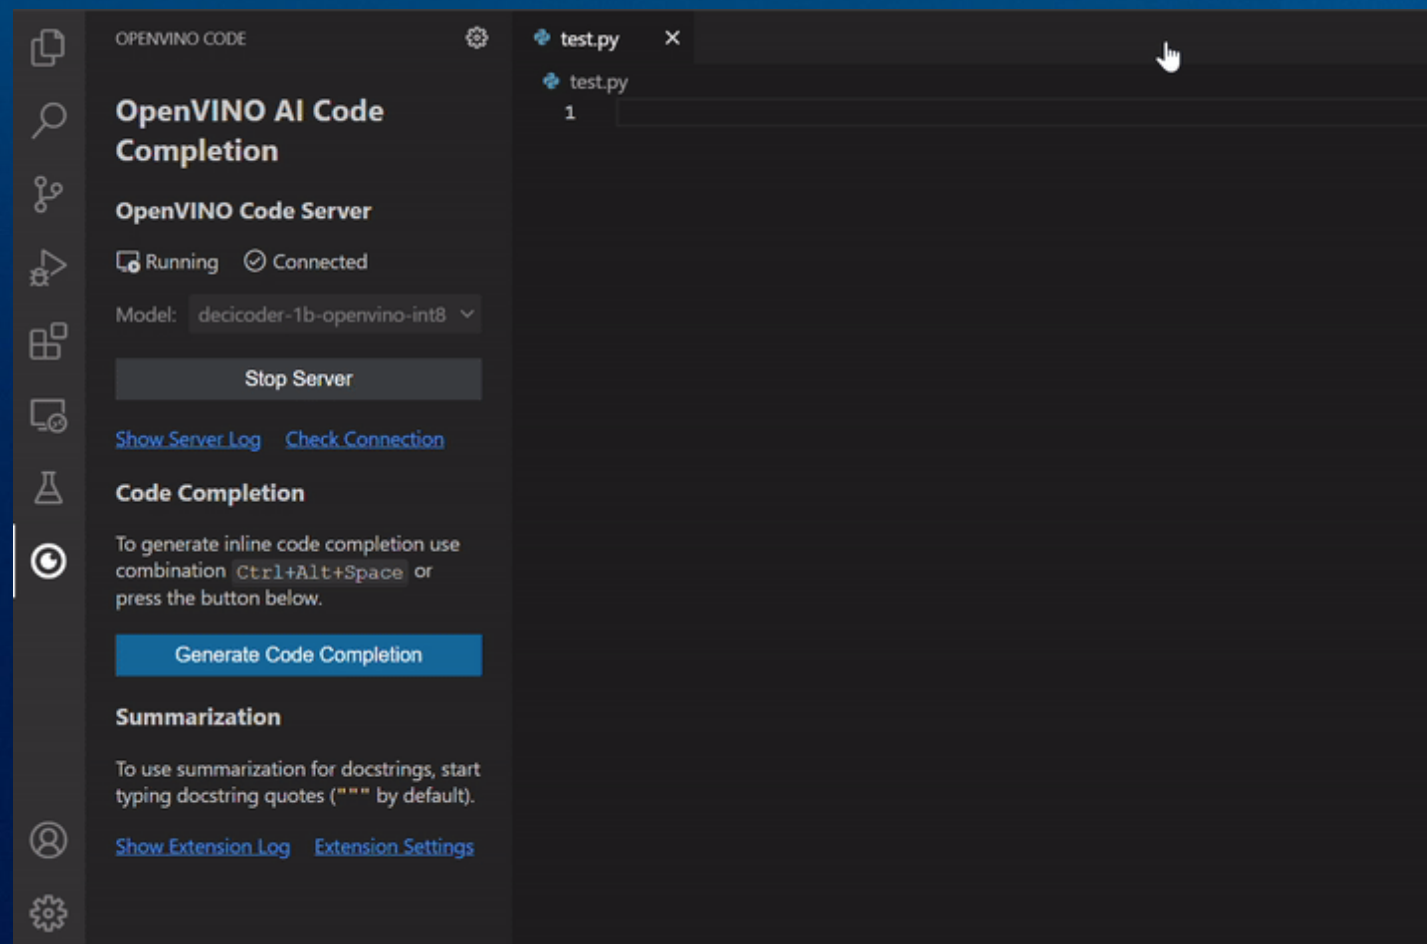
OPENVINO CODE

OpenVINO AI Code Completion

OpenVINO Code Server

Running Connected

Model: decicoder-1b-openvino-int8

Stop Server

Show Server Log Check Connection

Code Completion

To generate inline code completion use combination Ctrl+Alt+Space or press the button below.

Generate Code Completion

Summarization

To use summarization for docstrings, start typing docstring quotes (""" by default).

Show Extension Log Extension Settings

test.py ×

test.py

1